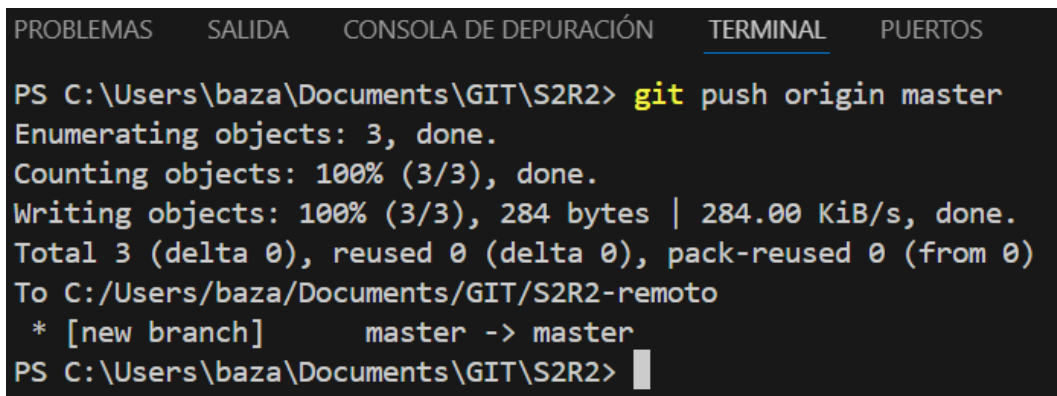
PROBLEMAS SALIDA CONSOLA DE DEPURACIÓN TERMINAL PUERTOS

PS C:\Users\baza\Documents\GIT\S2R2> git push origin master
Enumerating objects: 3, done.
Counting objects: 100% (3/3), done.
Writing objects: 100% (3/3), 284 bytes | 284.00 KiB/s, done.
Total 3 (delta 0), reused 0 (delta 0), pack-reused 0 (from 0)
To C:/Users/baza/Documents/GIT/S2R2-remoto
 * [new branch]      master -> master
PS C:\Users\baza\Documents\GIT\S2R2>